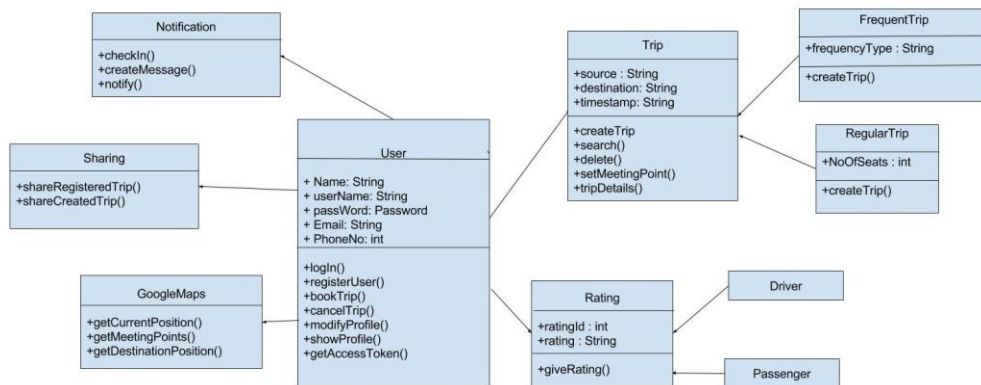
Notification

+checkIn()
+createMessage()
+notify()

Sharing

+shareRegisteredTrip()
+shareCreatedTrip()

GoogleMaps

+getCurrentPosition()
+getMeetingPoints()
+getDestinationPosition()

User

+ Name: String
+ userName: String
+ passWord: Password
+ Email: String
+ PhoneNo: int

+logIn()
+registerUser()
+bookTrip()
+cancelTrip()
+modifyProfile()
+showProfile()
+getAccessToken()

Trip

+source : String
+destination: String
+timestamp: String

+createTrip
+search()
+delete()
+setMeetingPoint()
+tripDetails()

FrequentTrip

+frequencyType : String

+createTrip()

RegularTrip

+NoOfSeats : int

+createTrip()

Rating

+ratingId : int
+rating : String

+giveRating()

Driver

Passenger